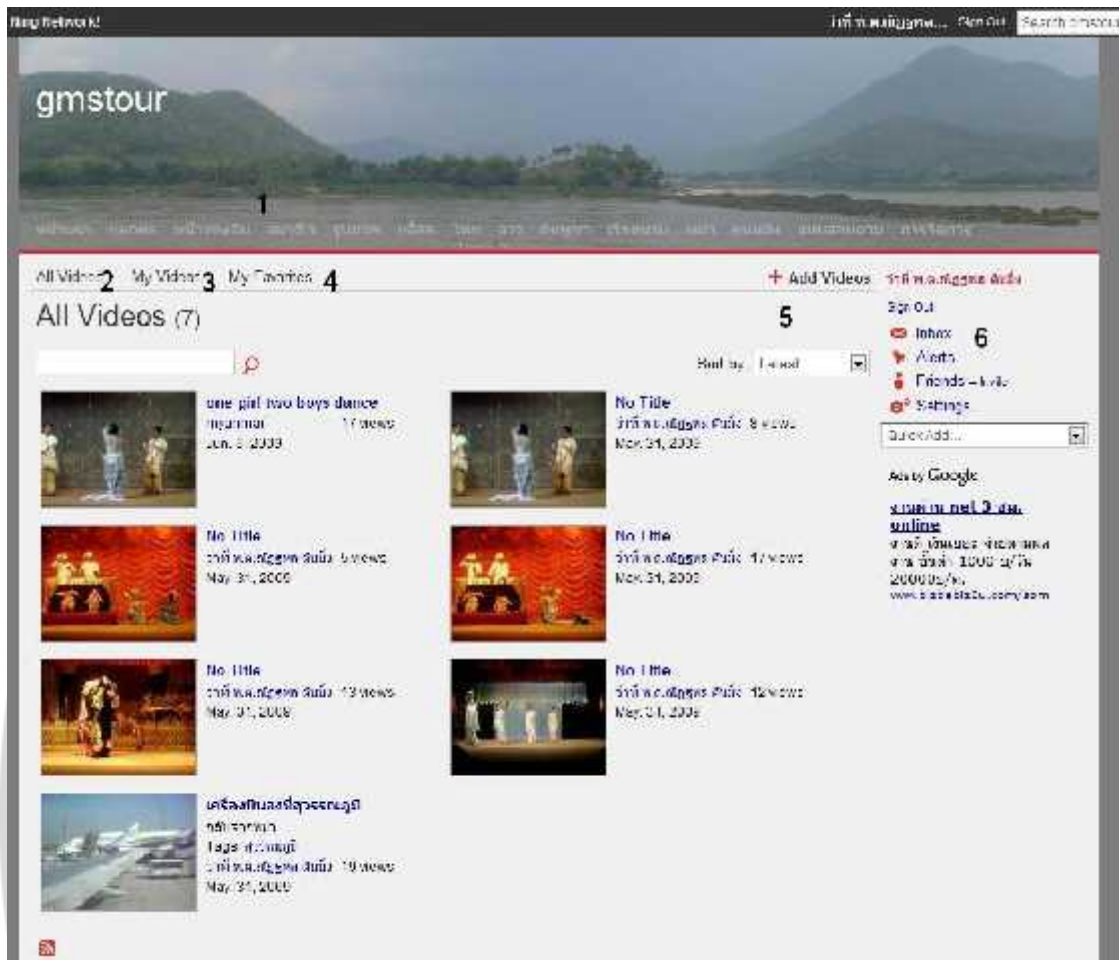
Ning Network

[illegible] Sign Out Search gmstour

gmstour

1

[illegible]

All Videos 2 My Videos 3 My Favorites 4

+ Add Videos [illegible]

All Videos (7)

5

Sort by Latest

Sign Out

Inbox 6

Alerts

Friends – Invite

Settings

Quick Add...

Ads by Google

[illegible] online

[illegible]

one girl two boys dance
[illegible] 17 views
Jun. 3, 2009

No Title
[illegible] 8 views
May 31, 2009

No Title
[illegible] 5 views
May 31, 2009

No Title
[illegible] 17 views
May 31, 2009

No Title
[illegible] 13 views
May 31, 2009

No Title
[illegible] 12 views
May 31, 2009

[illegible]
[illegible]
Tags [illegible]
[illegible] 10 views
May 31, 2009